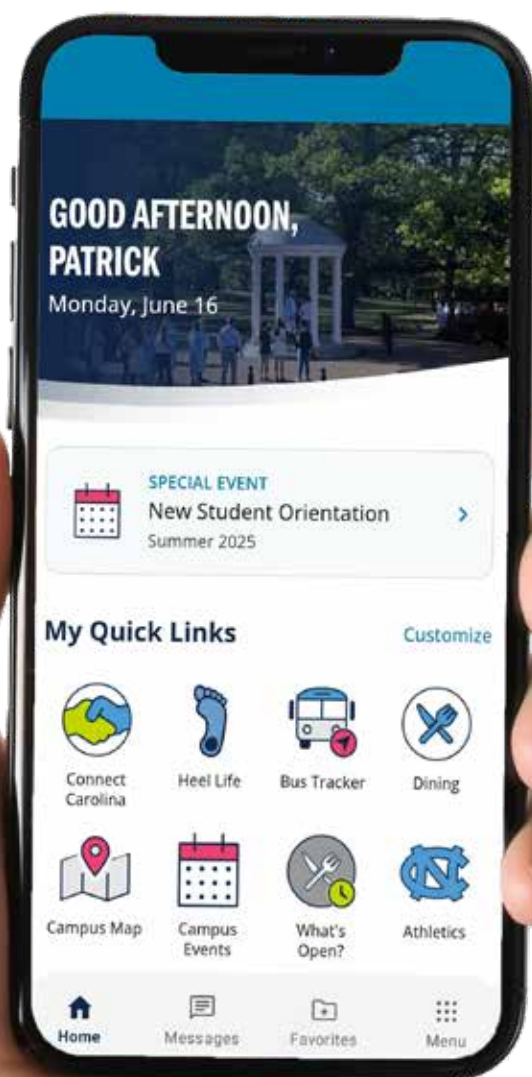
GOOD AFTERNOON, PATRICK
Monday, June 16

SPECIAL EVENT
New Student Orientation
Summer 2025

My Quick Links
Customize

Connect Carolina
Heel Life
Bus Tracker
Dining
Campus Map
Campus Events
What's Open?
Athletics

Home
Messages
Favorites
Menu